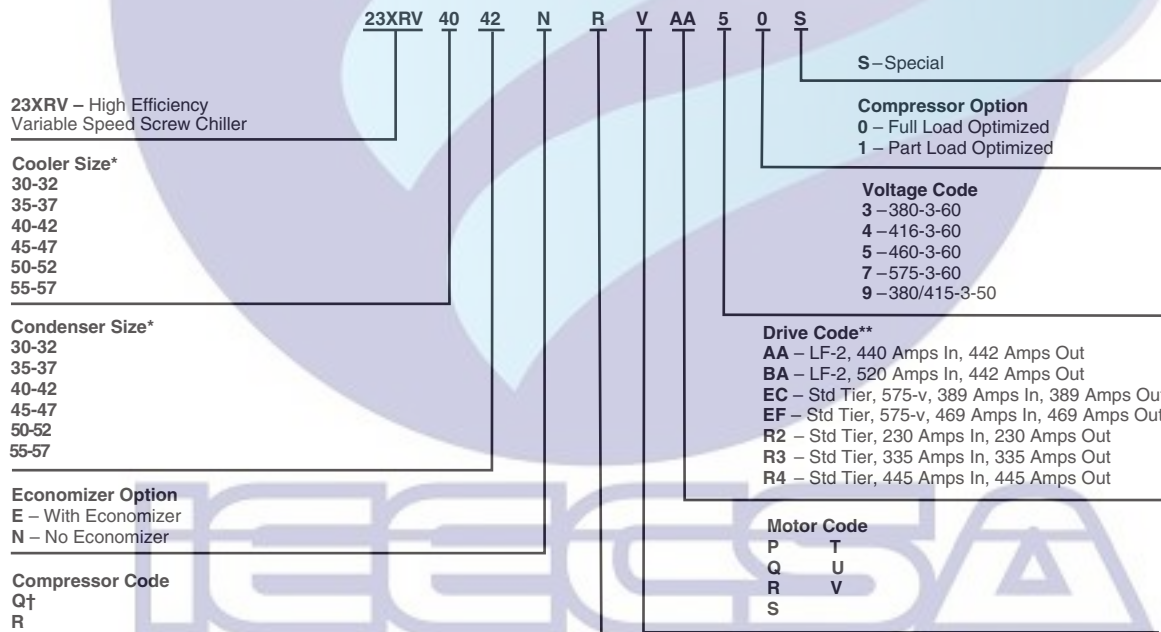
23XRV 40 42 N R V AA 5 0 S

S – Special

23XRV – High Efficiency Variable Speed Screw Chiller

Compressor Option
0 – Full Load Optimized
1 – Part Load Optimized

Cooler Size*
30-32
35-37
40-42
45-47
50-52
55-57

Voltage Code
3 – 380-3-60
4 – 416-3-60
5 – 460-3-60
7 – 575-3-60
9 – 380/415-3-50

Condenser Size*
30-32
35-37
40-42
45-47
50-52
55-57

Drive Code**
AA – LF-2, 440 Amps In, 442 Amps Out
BA – LF-2, 520 Amps In, 442 Amps Out
EC – Std Tier, 575-v, 389 Amps In, 389 Amps Out
EF – Std Tier, 575-v, 469 Amps In, 469 Amps Out
R2 – Std Tier, 230 Amps In, 230 Amps Out
R3 – Std Tier, 335 Amps In, 335 Amps Out
R4 – Std Tier, 445 Amps In, 445 Amps Out

Economizer Option
E – With Economizer
N – No Economizer

Motor Code
P T
Q U
R V
S

Compressor Code
Q†
R